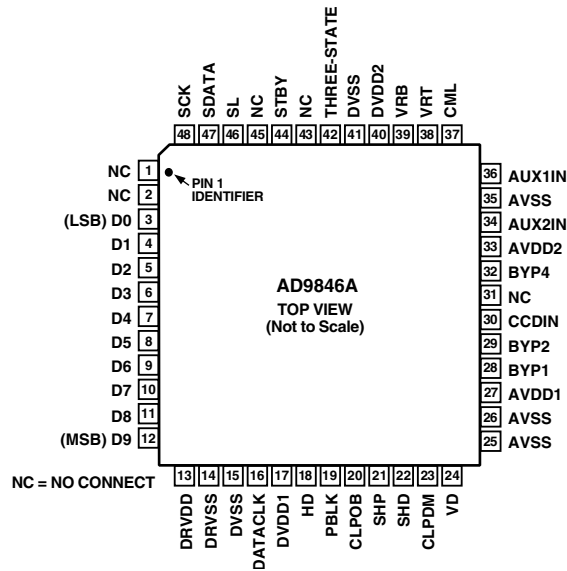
SCK 48
SDATA 47
SL 46
NC 45
STBY 44
NC 43
THREE-STATE 42
DVSS 41
DVDD2 40
VRB 39
VRT 38
CML 37

NC 1
NC 2
(LSB) D0 3
D1 4
D2 5
D3 6
D4 7
D5 8
D6 9
D7 10
D8 11
(MSB) D9 12

PIN 1 IDENTIFIER

AD9846A
TOP VIEW
(Not to Scale)

36 AUX1IN
35 AVSS
34 AUX2IN
33 AVDD2
32 BYP4
31 NC
30 CCDIN
29 BYP2
28 BYP1
27 AVDD1
26 AVSS
25 AVSS

NC = NO CONNECT

13 DRVDD
14 DRVSS
15 DVSS
16 DATACLK
17 DVDD1
18 HD
19 PBLK
20 CLPOB
21 SHP
22 SHD
23 CLPDM
24 VD